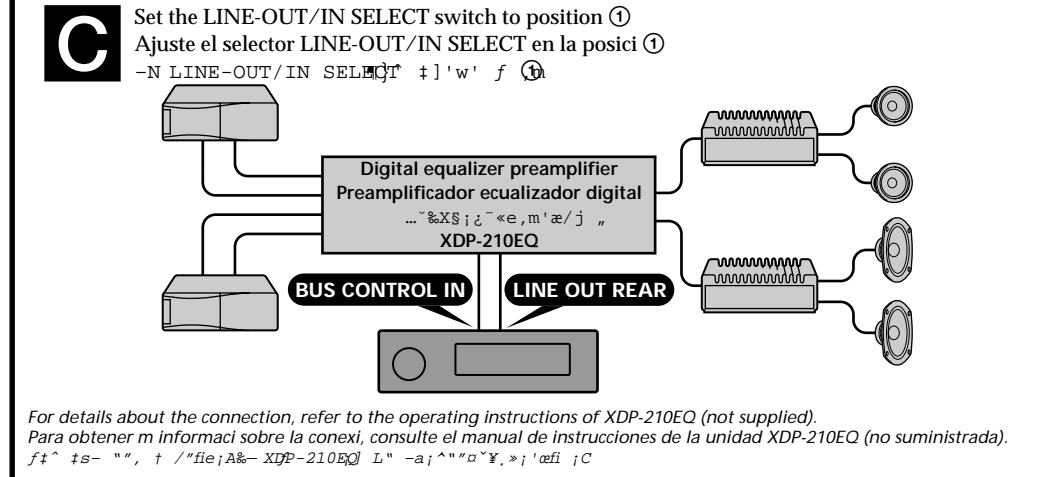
C

Set the LINE-OUT/IN SELECT switch to position ①
Ajuste el selector LINE-OUT/IN SELECT en la posici ①
–N LINE-OUT/IN SELECT ‡]'w' ƒ ①m

Digital equalizer preamplifier
Preamplificador ecualizador digital
…˘‰X§¡¿¯«e,m'æ/j „
XDP-210EQ

BUS CONTROL IN
LINE OUT REAR

For details about the connection, refer to the operating instructions of XDP-210EQ (not supplied).
Para obtener m informaci sobre la conexi, consulte el manual de instrucciones de la unidad XDP-210EQ (no suministrada).
ƒ‡ˆ ‡s– "", † /"fie¡A‰– XDP-210EQ] L" –a¡^""¤˘¥.»¡'œfi ¡C